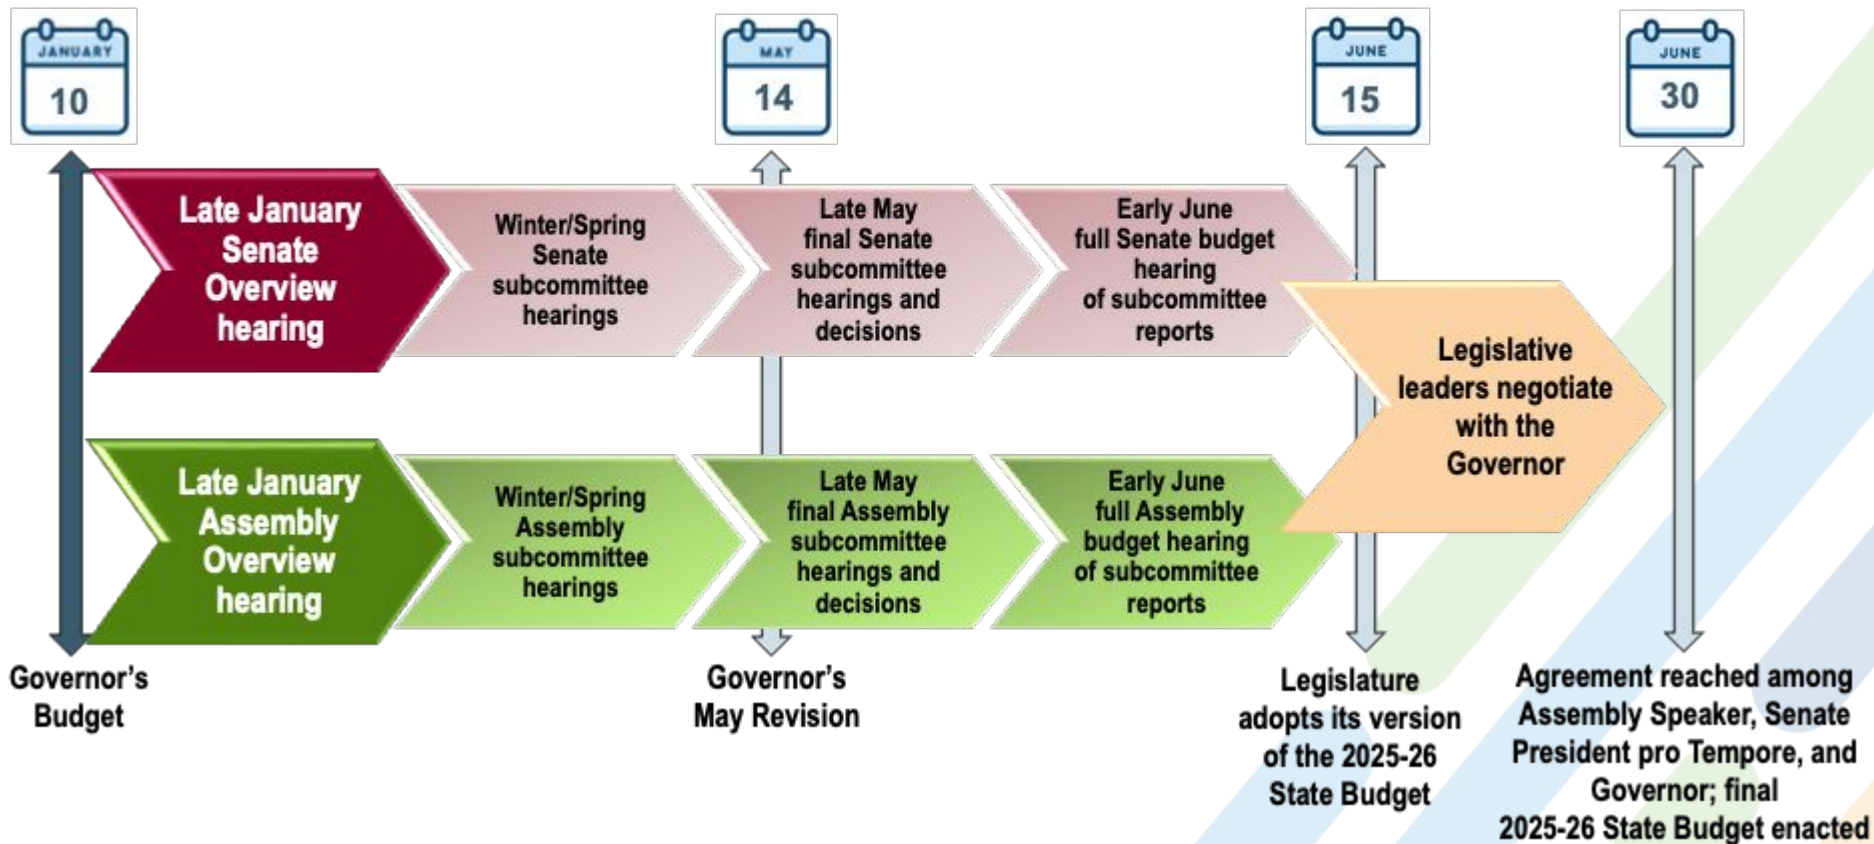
JANUARY
10

MAY
14

JUNE
15

JUNE
30

Late January Senate Overview hearing

Winter/Spring Senate subcommittee hearings

Late May final Senate subcommittee hearings and decisions

Early June full Senate budget hearing of subcommittee reports

Late January Assembly Overview hearing

Winter/Spring Assembly subcommittee hearings

Late May final Assembly subcommittee hearings and decisions

Early June full Assembly budget hearing of subcommittee reports

Legislative leaders negotiate with the Governor

Governor's Budget

Governor's May Revision

Legislature adopts its version of the 2025-26 State Budget

Agreement reached among Assembly Speaker, Senate President pro Tempore, and Governor; final 2025-26 State Budget enacted